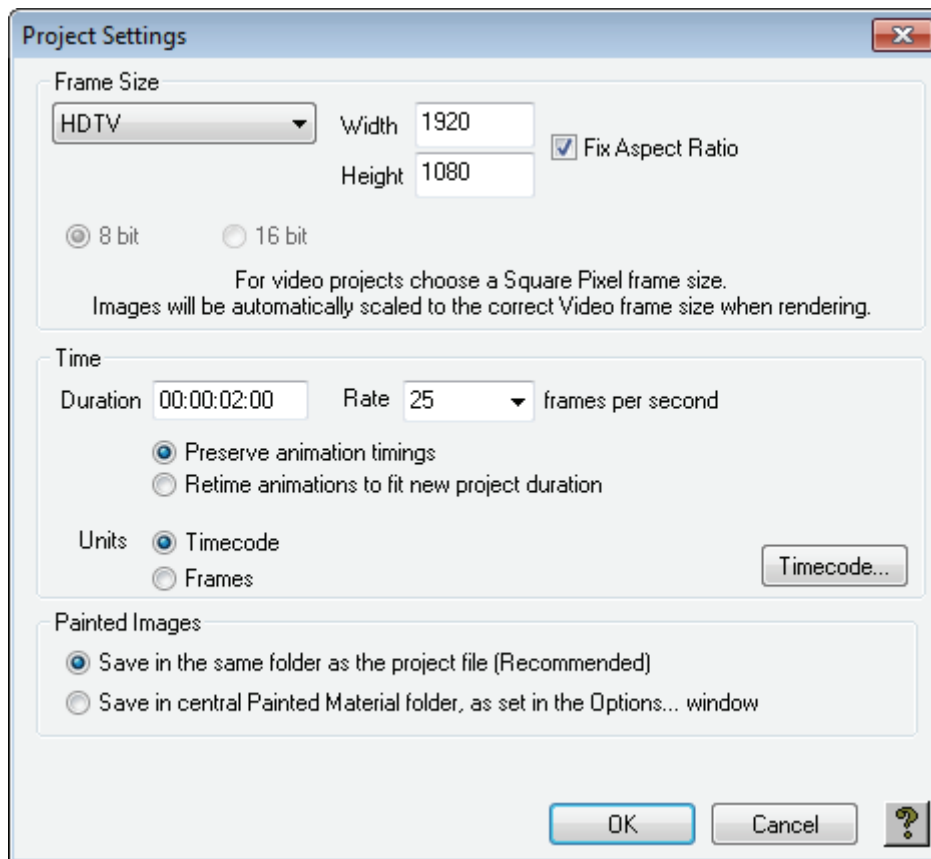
Project Settings

Frame Size

HDTV

Width 1920

Height 1080

Fix Aspect Ratio

8 bit

16 bit

For video projects choose a Square Pixel frame size.
Images will be automatically scaled to the correct Video frame size when rendering.

Time

Duration 00:00:02:00

Rate 25

frames per second

Preserve animation timings

Retime animations to fit new project duration

Units

Timecode

Frames

Timecode...

Painted Images

Save in the same folder as the project file (Recommended)

Save in central Painted Material folder, as set in the Options... window

OK

Cancel

?